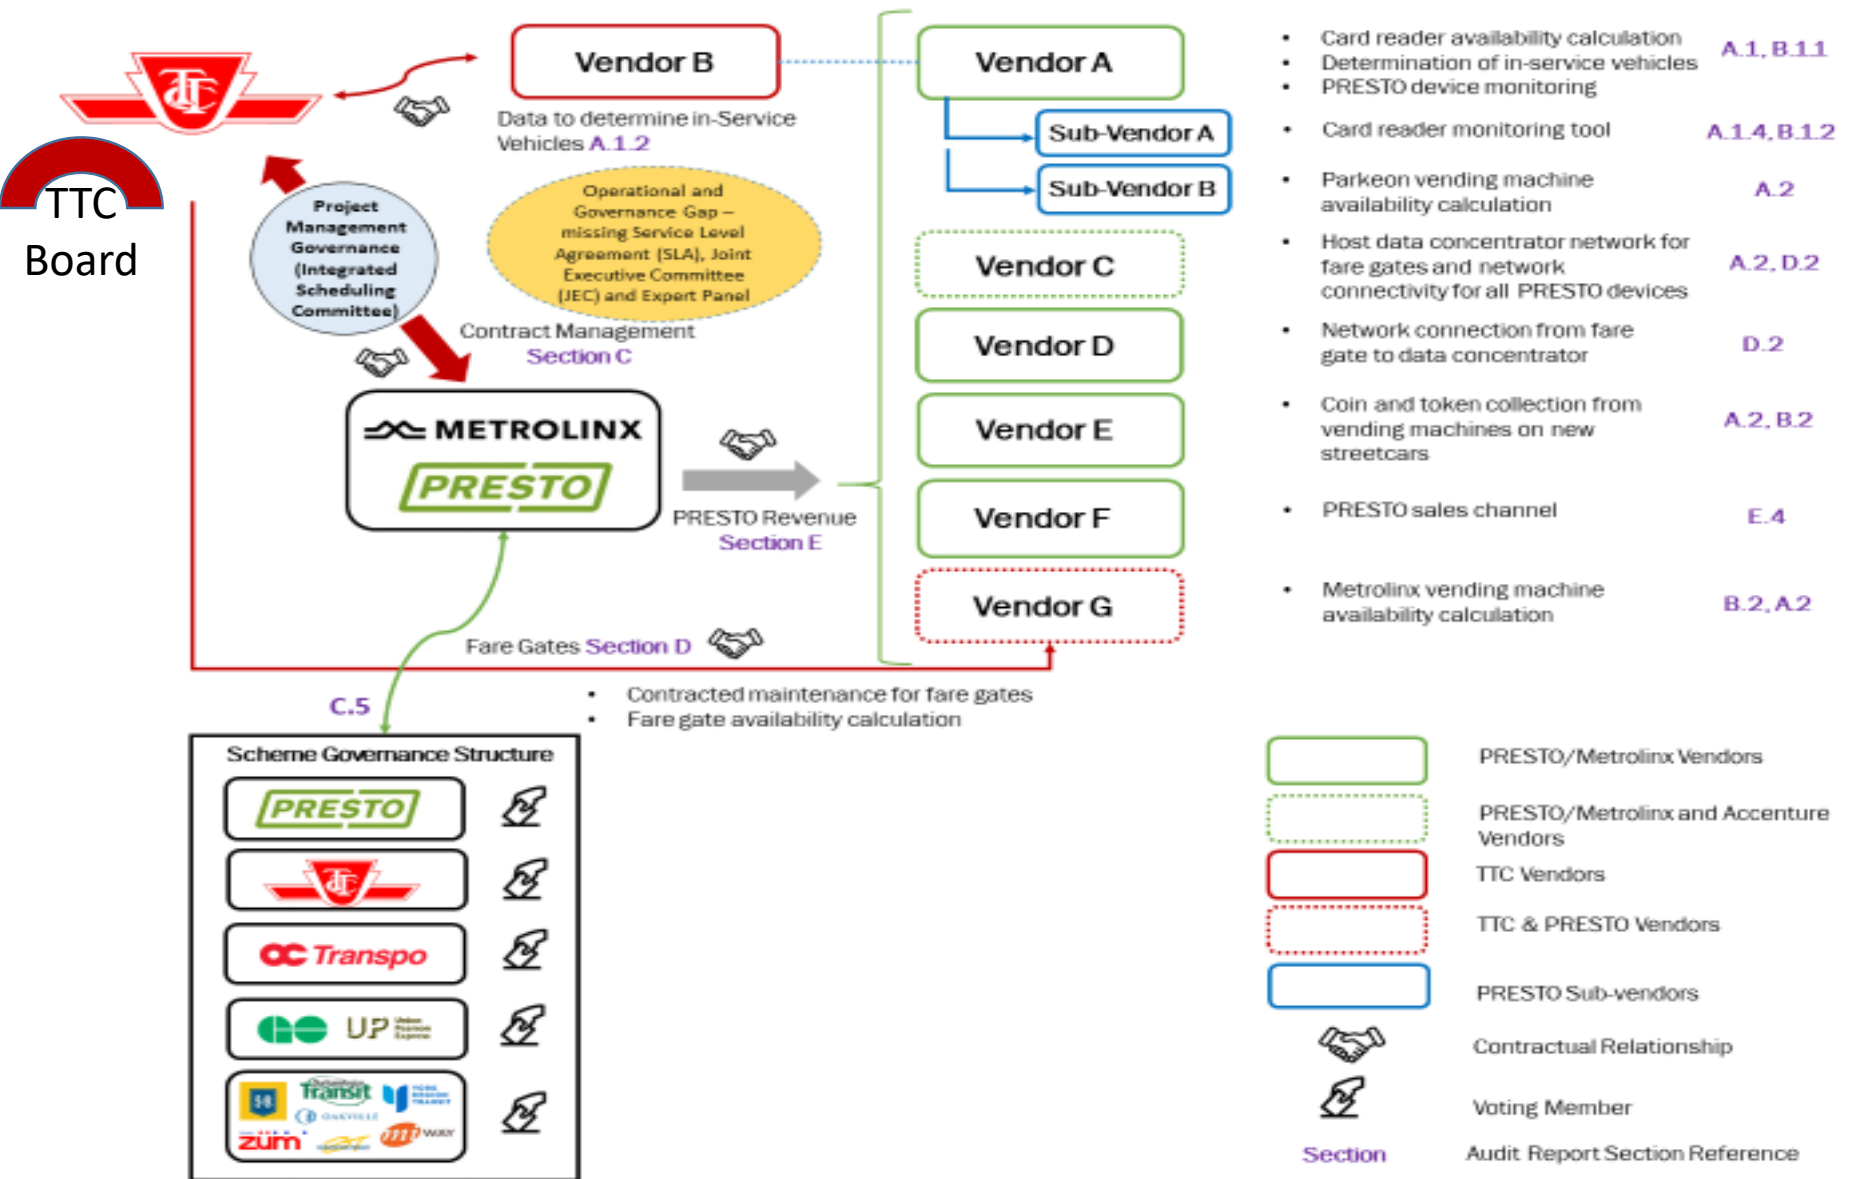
TTC Board

Vendor B

Data to determine in-Service Vehicles A.1.2

Project Management Governance (Integrated Scheduling Committee)

Operational and Governance Gap – missing Service Level Agreement (SLA), Joint Executive Committee (JEC) and Expert Panel

Contract Management Section C

METROLINX

PRESTO

PRESTO Revenue Section E

Fare Gates Section D

C.5

Vendor A

Sub-Vendor A

Sub-Vendor B

Vendor C

Vendor D

Vendor E

Vendor F

Vendor G

- Contracted maintenance for fare gates
- Fare gate availability calculation

- Card reader availability calculation
- Determination of in-service vehicles
- PRESTO device monitoring A.1, B.1.1
- Card reader monitoring tool A.1.4, B.1.2
- Parkeon vending machine availability calculation A.2
- Host data concentrator network for fare gates and network connectivity for all PRESTO devices A.2, D.2
- Network connection from fare gate to data concentrator D.2
- Coin and token collection from vending machines on new streetcars A.2, B.2
- PRESTO sales channel E.4
- Metrolinx vending machine availability calculation B.2, A.2

Scheme Governance Structure

PRESTO

OC Transpo

UP

Transit

zum

PRESTO/Metrolinx Vendors

PRESTO/Metrolinx and Accenture Vendors

TTC Vendors

TTC & PRESTO Vendors

PRESTO Sub-vendors

Contractual Relationship

Voting Member

Section Audit Report Section Reference